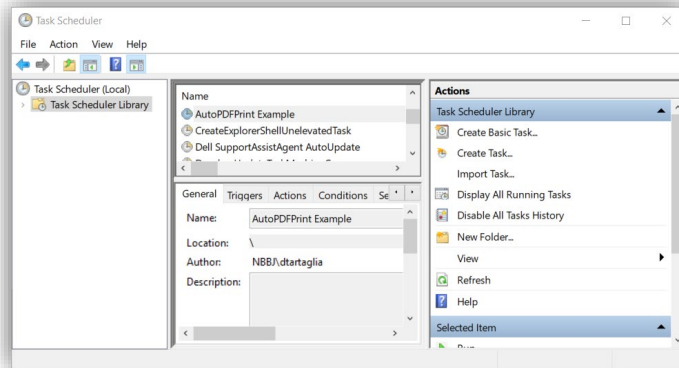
Task Scheduler

File Action View Help

Task Scheduler (Local)
Task Scheduler Library

Name
AutoPDFPrint Example
CreateExplorerShellUnelevatedTask
Dell SupportAssistAgent AutoUpdate
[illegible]

General Triggers Actions Conditions Se

Name: AutoPDFPrint Example
Location: \
Author: NBBJ\dtartaglia
Description:

Actions
Task Scheduler Library
Create Basic Task...
Create Task...
Import Task...
Display All Running Tasks
Disable All Tasks History
New Folder...
View
Refresh
Help
Selected Item
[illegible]